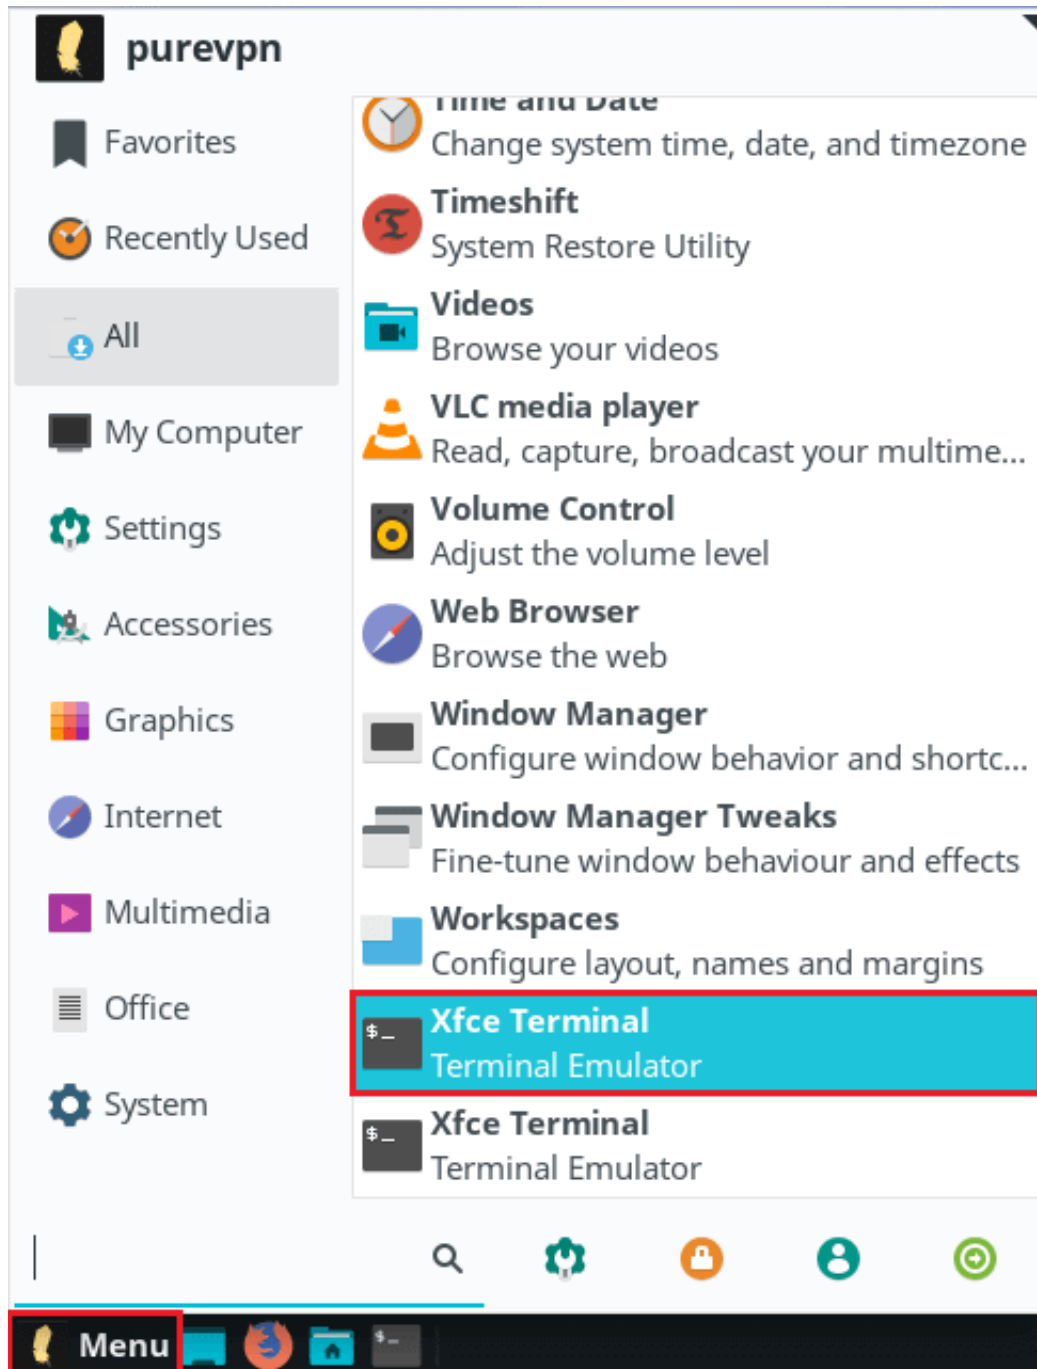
purevpn

Favorites

Recently Used

All

My Computer

Settings

Accessories

Graphics

Internet

Multimedia

Office

System

Time and Date
Change system time, date, and timezone

Timeshift
System Restore Utility

Videos
Browse your videos

VLC media player
Read, capture, broadcast your multime...

Volume Control
Adjust the volume level

Web Browser
Browse the web

Window Manager
Configure window behavior and shortc...

Window Manager Tweaks
Fine-tune window behaviour and effects

Workspaces
Configure layout, names and margins

Xfce Terminal
Terminal Emulator

Xfce Terminal
Terminal Emulator

Menu